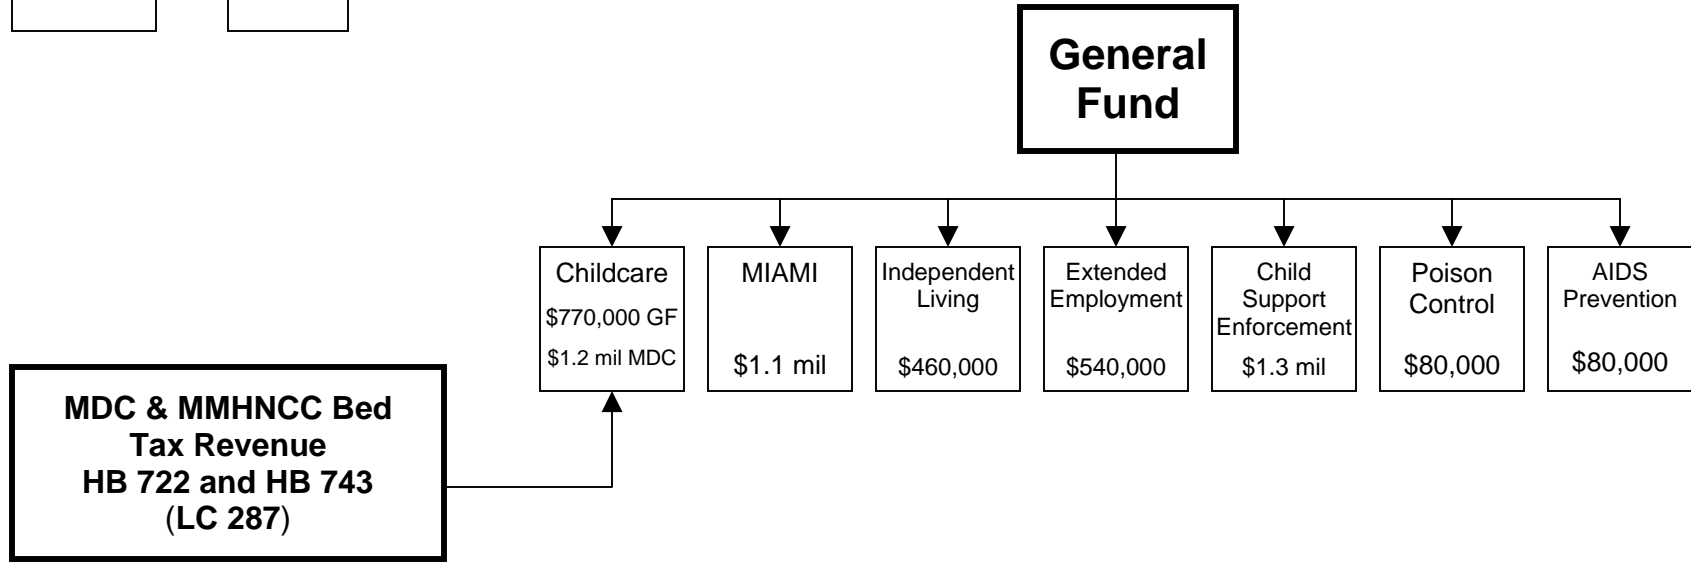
General Fund

Childcare
$770,000 GF
$1.2 mil MDC

MIAMI
$1.1 mil

Independent Living
$460,000

Extended Employment
$540,000

Child Support Enforcement
$1.3 mil

Poison Control
$80,000

AIDS Prevention
$80,000

MDC & MMHNCC Bed Tax Revenue
HB 722 and HB 743
(LC 287)